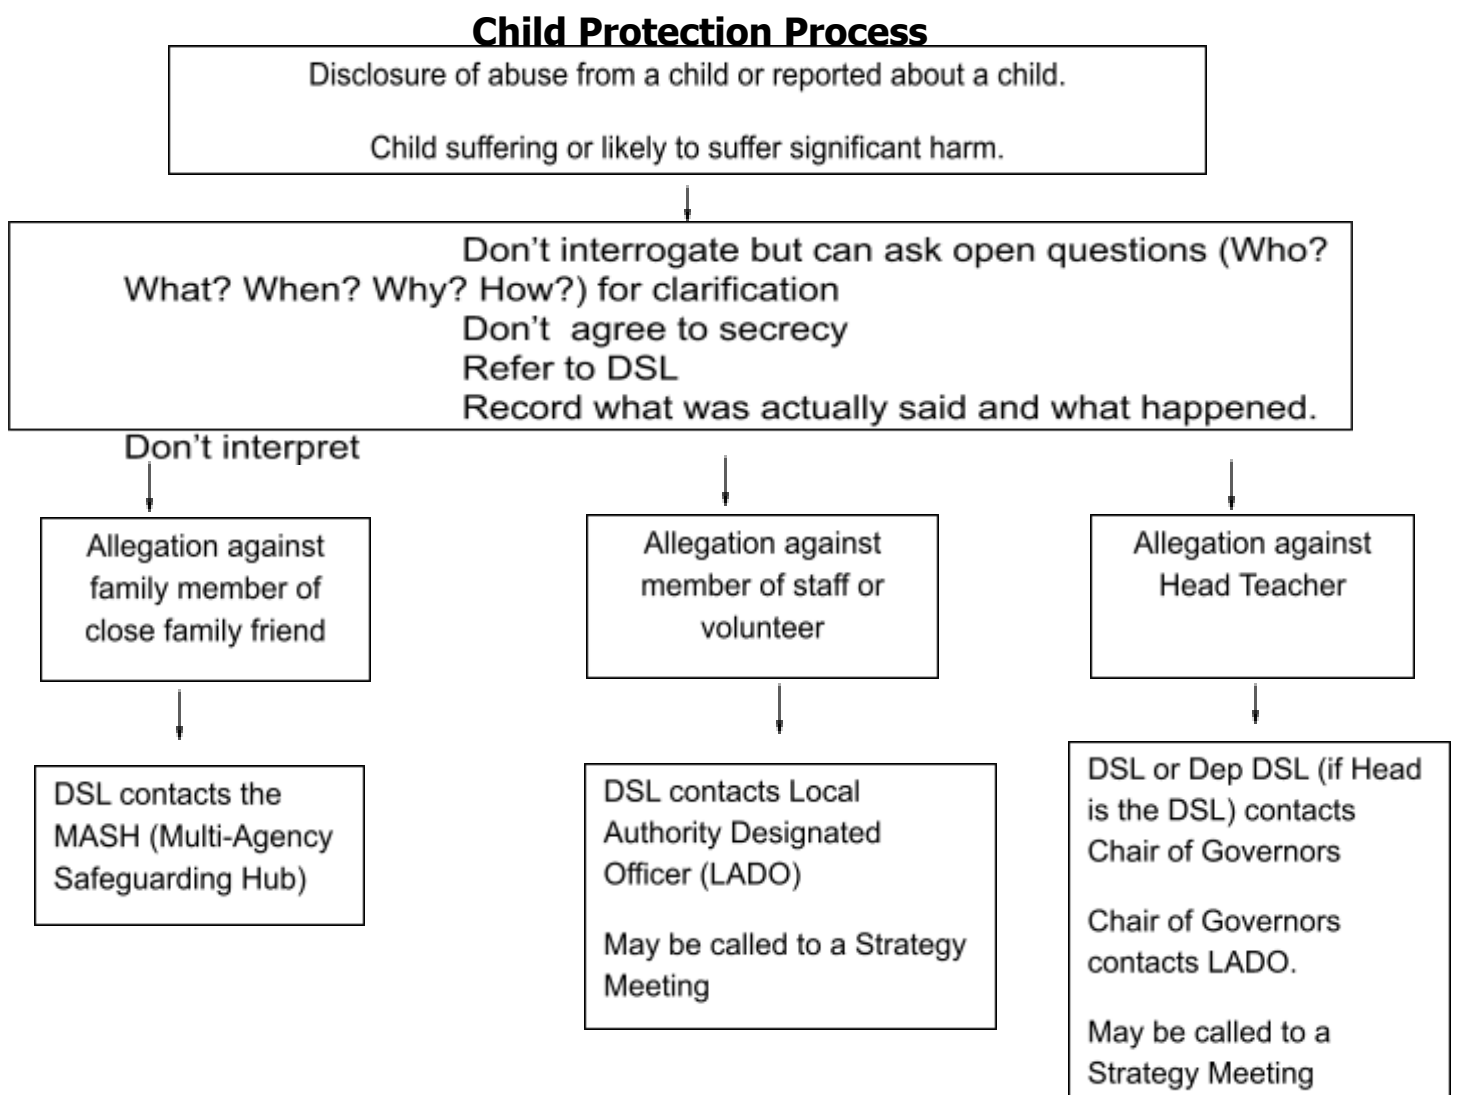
**Child Protection Process**

Disclosure of abuse from a child or reported about a child.

Child suffering or likely to suffer significant harm.

Don't interrogate but can ask open questions (Who? What? When? Why? How?) for clarification
Don't agree to secrecy
Refer to DSL
Record what was actually said and what happened.
Don't interpret

Allegation against family member of close family friend

Allegation against member of staff or volunteer

Allegation against Head Teacher

DSL contacts the MASH (Multi-Agency Safeguarding Hub)

DSL contacts Local Authority Designated Officer (LADO)

May be called to a Strategy Meeting

DSL or Dep DSL (if Head is the DSL) contacts Chair of Governors

Chair of Governors contacts LADO.

May be called to a Strategy Meeting